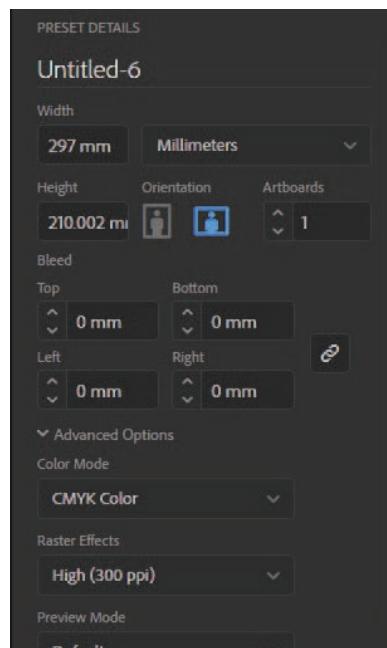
PRESET DETAILS

Untitled-6

Width

297 mm

Millimeters

Height

Orientation

Artboards

210.002 mı

1

Bleed

Top

Bottom

0 mm

0 mm

Left

Right

0 mm

0 mm

Advanced Options

Color Mode

CMYK Color

Raster Effects

High (300 ppi)

Preview Mode

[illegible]